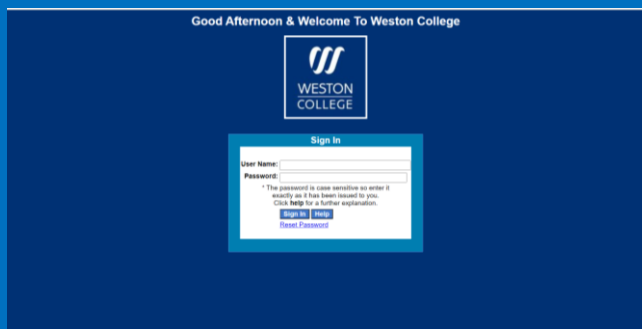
Good Afternoon & Welcome To Weston College

WESTON
COLLEGE

Sign In

User Name:
Password:

* The password is case sensitive so enter it exactly as it has been issued to you.
Click **help** for a further explanation.

Sign In Help

Reset Password